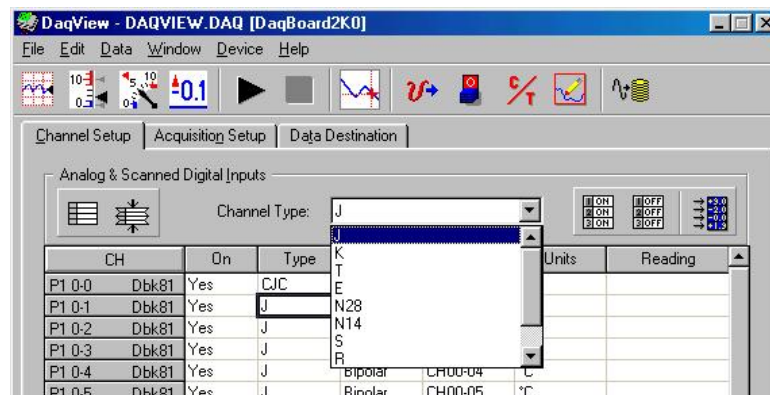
DaqView - DAQVIEW.DAQ [DaqBoard2K0]

File Edit Data Window Device Help

-0.1

Channel Setup | Acquisition Setup | Data Destination

Analog & Scanned Digital Inputs

Channel Type: J

1 ON 2 ON 3 ON
1 OFF 2 OFF 3 OFF

J
K
T
E
N28
N14
S
R

| CH | | On | Type | | | Units | Reading |
|---|---|---|---|---|---|---|---|
| P1 0-0 | Dbk81 | Yes | CJC | | | | |
| P1 0-1 | Dbk81 | Yes | J | | | | |
| P1 0-2 | Dbk81 | Yes | J | | | | |
| P1 0-3 | Dbk81 | Yes | J | | | | |
| P1 0-4 | Dbk81 | Yes | J | Bipolar | CH00-04 | °C | |
| P1 0-5 | Dbk81 | Yes | J | Bipolar | CH00-05 | °C | |